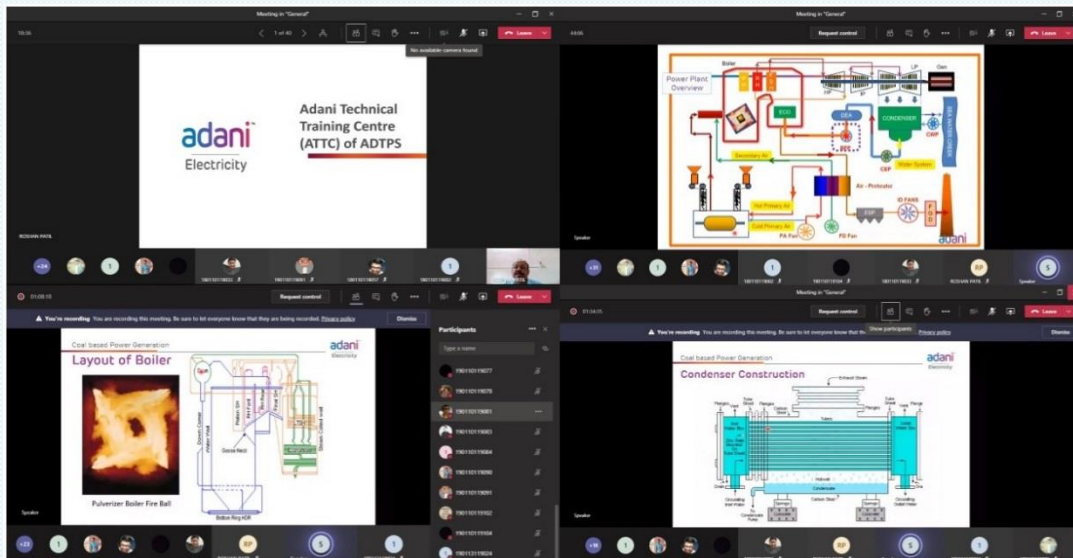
Meeting in "General"

18:56

1 of 40

No available camera found

Leave

adani
Electricity

Adani Technical Training Centre (ATTC) of ADTPS

ROSHAN PATIL

+24

Meeting in "General"

43:06

Request control

Leave

Power Plant Overview

Boiler

Gen

LP

ECO

DEA

CONDENSER

CWP

CEP

Water System

Secondary Air

Air - Preheater

Hot Primary Air

Cold Primary Air

PA Fan

FD Fan

ESP

ID FANS

adani

Speaker

+31

RP

ROSHAN PATIL

S

01:08:13

Request control

Leave

You're recording. You are recording this meeting. Be sure to let everyone know that they are being recorded. Privacy policy

Dismiss

Coal based Power Generation

adani
Electricity

Layout of Boiler

Pulverizer Boiler Fire Ball

Bottom Ring HDR

Speaker

+23

RP

S

Participants

Type a name

19011019077

19011019078

19011019081

19011019083

19011019084

19011019090

19011019091

19011019102

19011019104

19011319024

Meeting in "General"

01:04:35

Request control

Leave

You're recording. You are recording this meeting. Be sure to let everyone know that they are being recorded. Privacy policy

Show participants

Dismiss

Coal based Power Generation

adani
Electricity

Condenser Construction

Exhaust Steam

Tubes

Hotwell

Condensate

Carbon Steel

Speaker

+18

RP

S